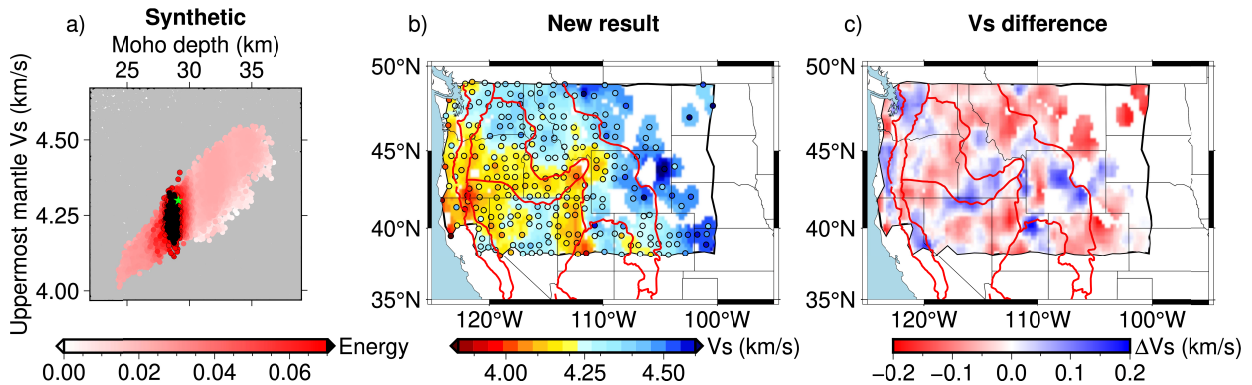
a) Synthetic

Moho depth (km)

25 30 35

Uppermost mantle Vs (km/s)

4.50
4.25
4.00

Energy

0.00 0.02 0.04 0.06

b) New result

50°N
45°N
40°N
35°N

120°W 110°W 100°W

Vs (km/s)

4.00 4.25 4.50

c) Vs difference

50°N
45°N
40°N
35°N

120°W 110°W 100°W

ΔVs (km/s)

−0.2 −0.1 0.0 0.1 0.2